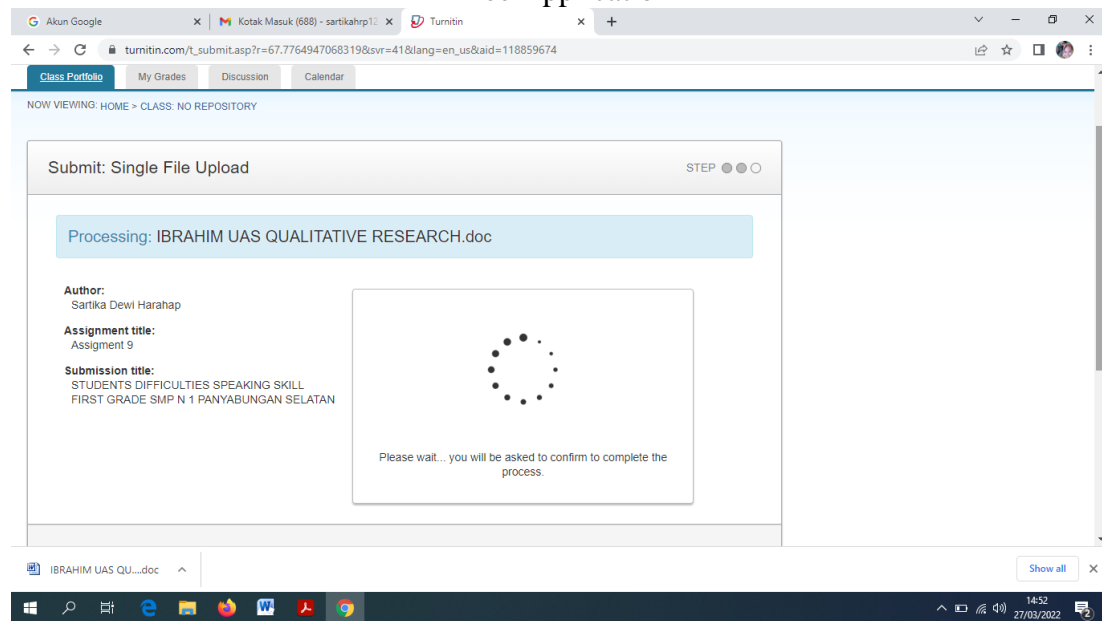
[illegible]

Akun Google
Kotak Masuk (688) - sartikahrp1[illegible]
Turnitin

turnitin.com/t_submit.asp?r=67.7764947068319&svr=41&lang=en_us&aid=118859674

Class Portfolio
My Grades
Discussion
Calendar

NOW VIEWING: HOME > CLASS: NO REPOSITORY

Submit: Single File Upload

STEP

Processing: IBRAHIM UAS QUALITATIVE RESEARCH.doc

Author:
Sartika Dewi Harahap

Assignment title:
Assigment 9

Submission title:
STUDENTS DIFFICULTIES SPEAKING SKILL FIRST GRADE SMP N 1 PANYABUNGAN SELATAN

Please wait... you will be asked to confirm to complete the process.

IBRAHIM UAS QU....doc

Show all

14:52
27/03/2022

2